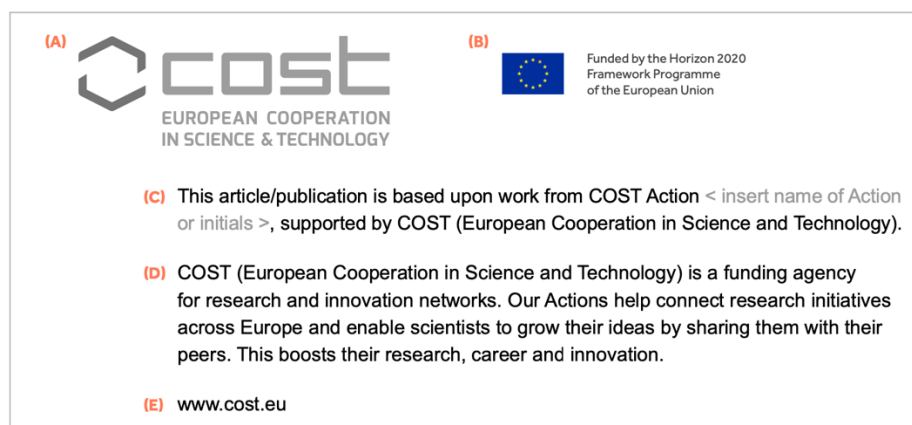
(A)

cost

EUROPEAN COOPERATION IN SCIENCE & TECHNOLOGY

(B)

Funded by the Horizon 2020 Framework Programme of the European Union

(C) This article/publication is based upon work from COST Action < insert name of Action or initials >, supported by COST (European Cooperation in Science and Technology).

(D) COST (European Cooperation in Science and Technology) is a funding agency for research and innovation networks. Our Actions help connect research initiatives across Europe and enable scientists to grow their ideas by sharing them with their peers. This boosts their research, career and innovation.

(E) www.cost.eu